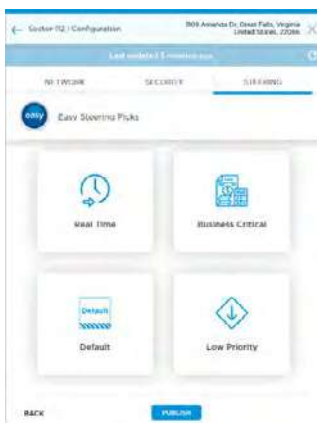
Sector-112 / Configuration

1905 Amanda Dr, Great Falls, Virginia
United States, 22066

Last updated 5 minutes ago

NETWORK

SECURITY

STEERING

easy

Easy Steering Picks

Real Time

Business Critical

Default

Default

Low Priority

BACK

PUBLISH